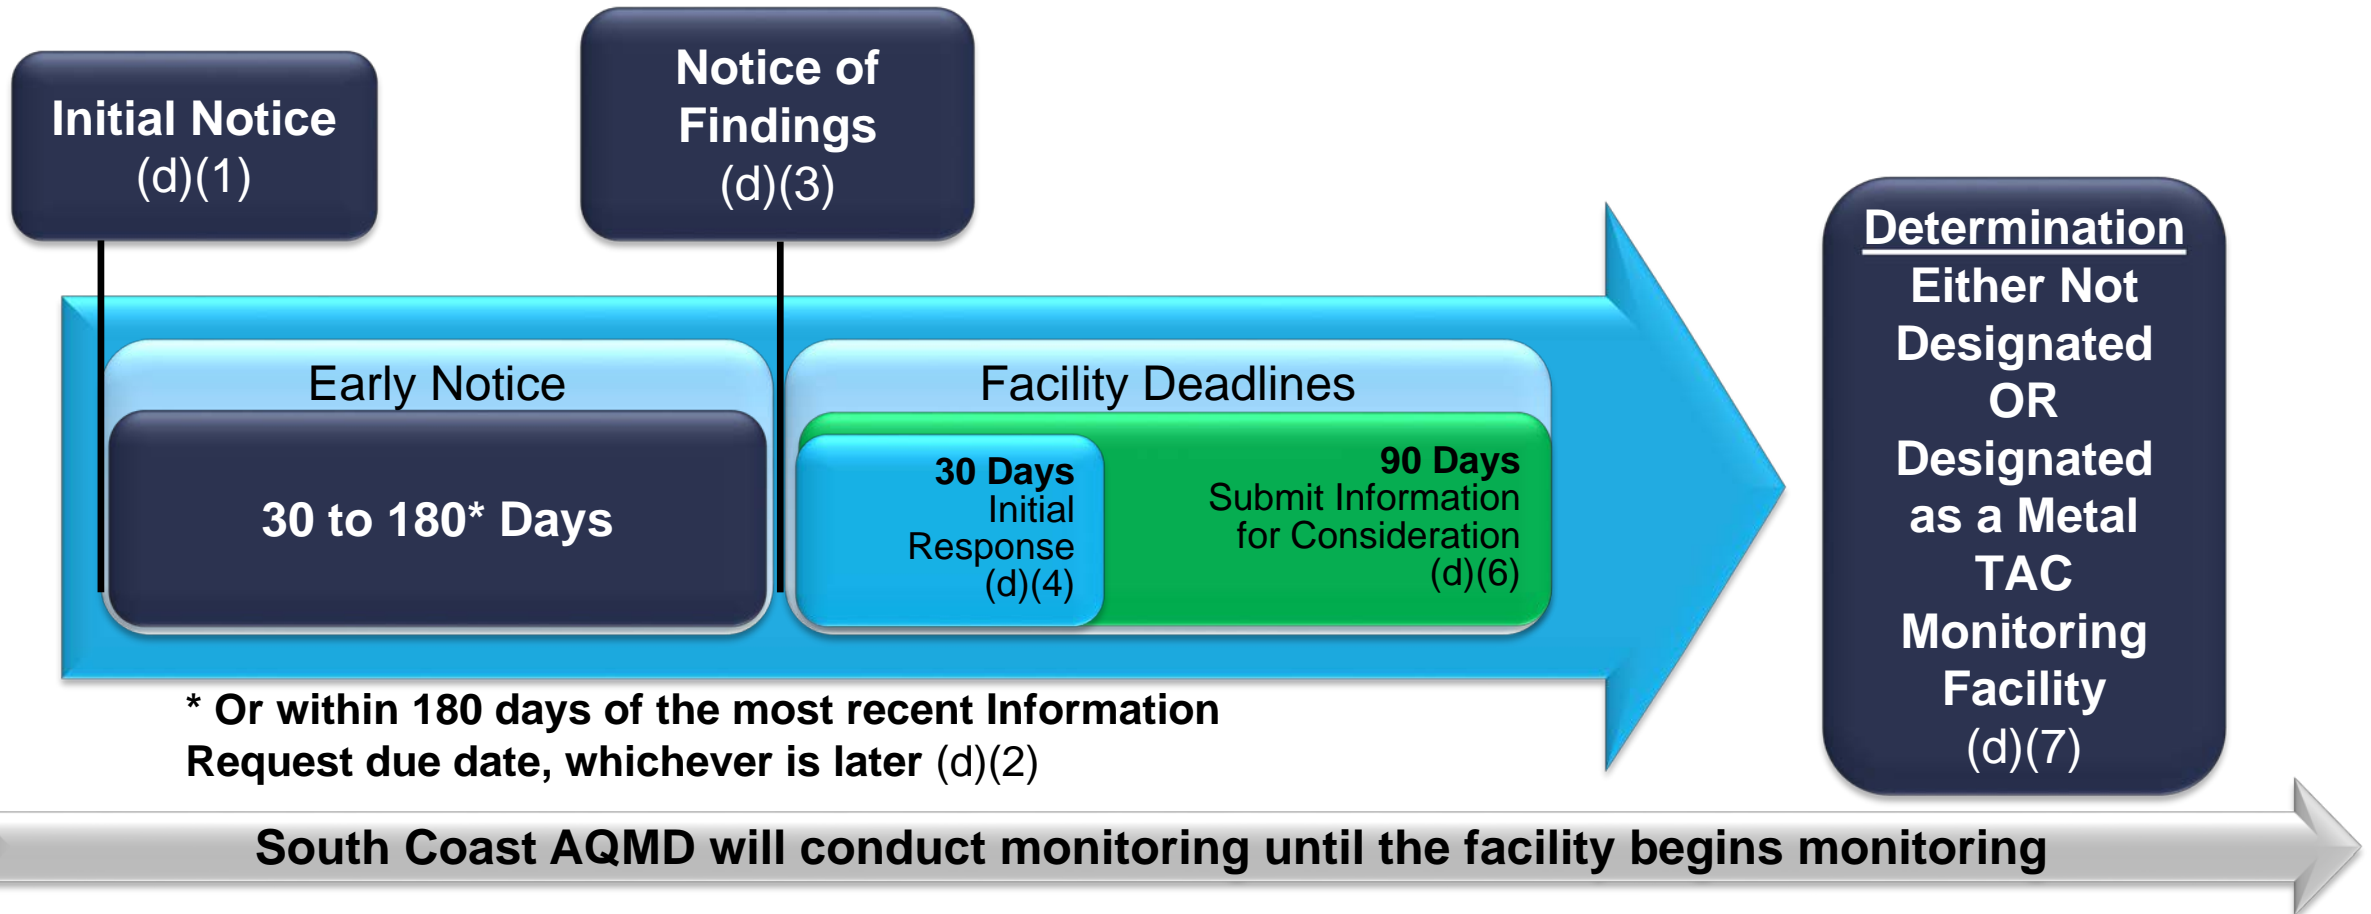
Initial Notice
(d)(1)

Notice of Findings
(d)(3)

Early Notice

30 to 180* Days

Facility Deadlines

30 Days
Initial Response
(d)(4)

90 Days
Submit Information for Consideration
(d)(6)

Determination
Either Not Designated OR Designated as a Metal TAC Monitoring Facility
(d)(7)

* Or within 180 days of the most recent Information Request due date, whichever is later (d)(2)

South Coast AQMD will conduct monitoring until the facility begins monitoring